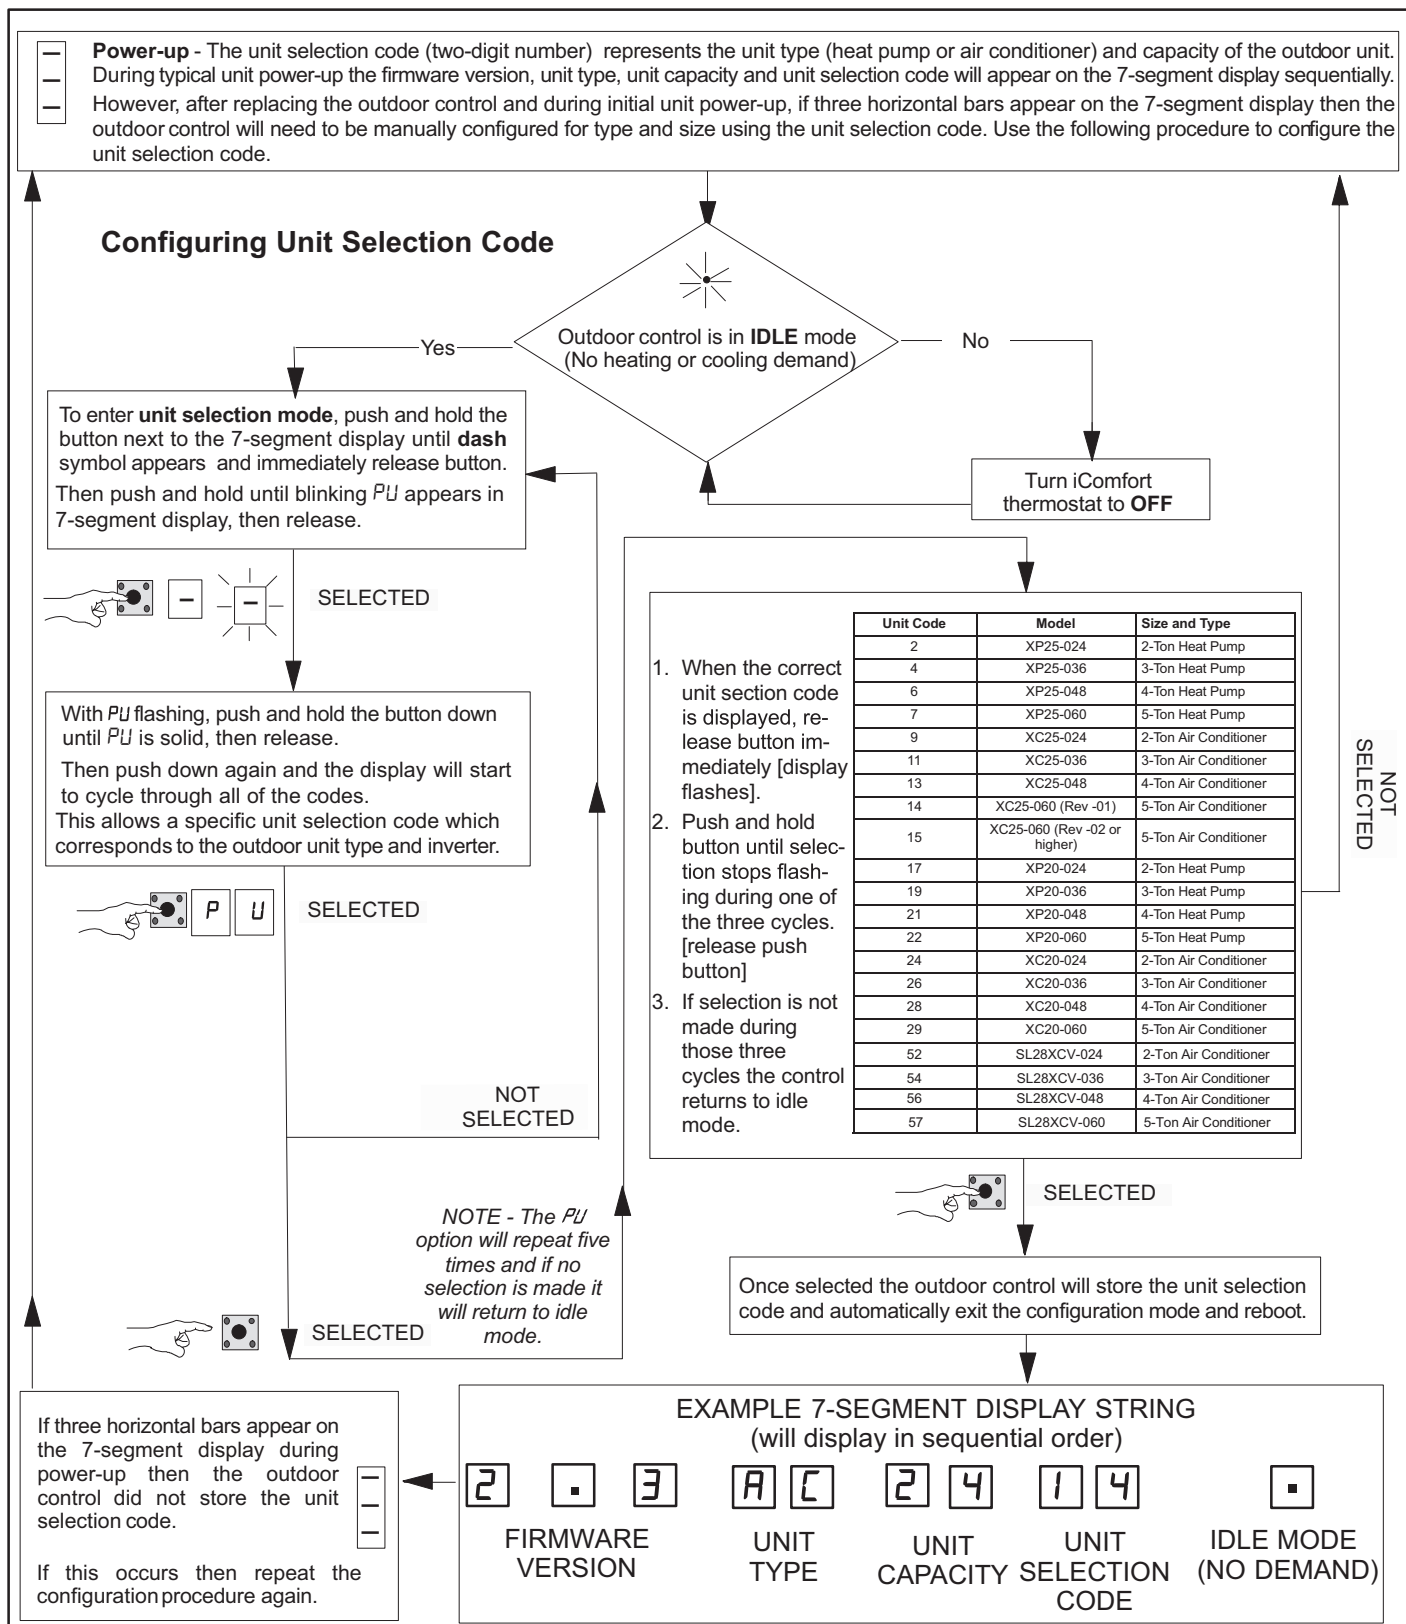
**Power-up** - The unit selection code (two-digit number) represents the unit type (heat pump or air conditioner) and capacity of the outdoor unit. During typical unit power-up the firmware version, unit type, unit capacity and unit selection code will appear on the 7-segment display sequentially. However, after replacing the outdoor control and during initial unit power-up, if three horizontal bars appear on the 7-segment display then the outdoor control will need to be manually configured for type and size using the unit selection code. Use the following procedure to configure the unit selection code.

**Configuring Unit Selection Code**

Outdoor control is in **IDLE** mode (No heating or cooling demand)

Yes

No

Turn iComfort thermostat to **OFF**

To enter **unit selection mode**, push and hold the button next to the 7-segment display until **dash** symbol appears and immediately release button.

Then push and hold until blinking PU appears in 7-segment display, then release.

SELECTED

With PU flashing, push and hold the button down until PU is solid, then release.

Then push down again and the display will start to cycle through all of the codes.

This allows a specific unit selection code which corresponds to the outdoor unit type and inverter.

P U

SELECTED

NOT SELECTED

NOTE - The PU option will repeat five times and if no selection is made it will return to idle mode.

SELECTED

1. When the correct unit section code is displayed, release button immediately [display flashes].
2. Push and hold button until selection stops flashing during one of the three cycles. [release push button]
3. If selection is not made during those three cycles the control returns to idle mode.

| Unit Code | Model | Size and Type |
|---|---|---|
| 2 | XP25-024 | 2-Ton Heat Pump |
| 4 | XP25-036 | 3-Ton Heat Pump |
| 6 | XP25-048 | 4-Ton Heat Pump |
| 7 | XP25-060 | 5-Ton Heat Pump |
| 9 | XC25-024 | 2-Ton Air Conditioner |
| 11 | XC25-036 | 3-Ton Air Conditioner |
| 13 | XC25-048 | 4-Ton Air Conditioner |
| 14 | XC25-060 (Rev -01) | 5-Ton Air Conditioner |
| 15 | XC25-060 (Rev -02 or higher) | 5-Ton Air Conditioner |
| 17 | XP20-024 | 2-Ton Heat Pump |
| 19 | XP20-036 | 3-Ton Heat Pump |
| 21 | XP20-048 | 4-Ton Heat Pump |
| 22 | XP20-060 | 5-Ton Heat Pump |
| 24 | XC20-024 | 2-Ton Air Conditioner |
| 26 | XC20-036 | 3-Ton Air Conditioner |
| 28 | XC20-048 | 4-Ton Air Conditioner |
| 29 | XC20-060 | 5-Ton Air Conditioner |
| 52 | SL28XCV-024 | 2-Ton Air Conditioner |
| 54 | SL28XCV-036 | 3-Ton Air Conditioner |
| 56 | SL28XCV-048 | 4-Ton Air Conditioner |
| 57 | SL28XCV-060 | 5-Ton Air Conditioner |

NOT SELECTED

SELECTED

Once selected the outdoor control will store the unit selection code and automatically exit the configuration mode and reboot.

EXAMPLE 7-SEGMENT DISPLAY STRING (will display in sequential order)

2 . 3 A C 2 4 1 4 .

FIRMWARE VERSION

UNIT TYPE

UNIT CAPACITY

UNIT SELECTION CODE

IDLE MODE (NO DEMAND)

If three horizontal bars appear on the 7-segment display during power-up then the outdoor control did not store the unit selection code.

If this occurs then repeat the configuration procedure again.